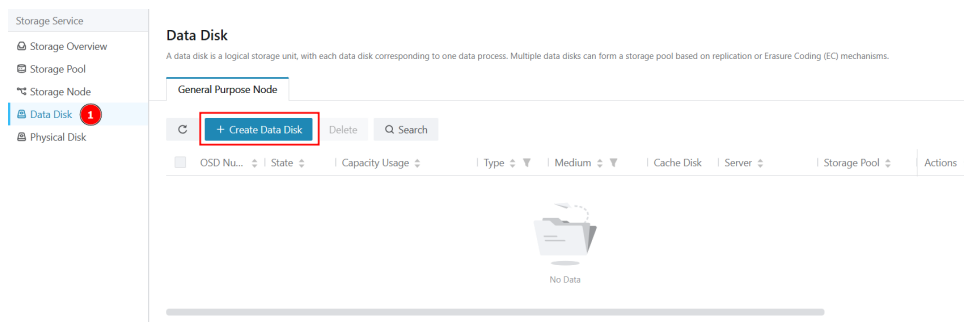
Storage Service
Storage Overview
Storage Pool
Storage Node
Data Disk 1
Physical Disk

Data Disk

A data disk is a logical storage unit, with each data disk corresponding to one data process. Multiple data disks can form a storage pool based on replication or Erasure Coding (EC) mechanisms.

General Purpose Node

+ Create Data Disk  Delete  Search

| OSD Nu... | State | Capacity Usage | Type | Medium | Cache Disk | Server | Storage Pool | Actions |
|---|---|---|---|---|---|---|---|---|

No Data